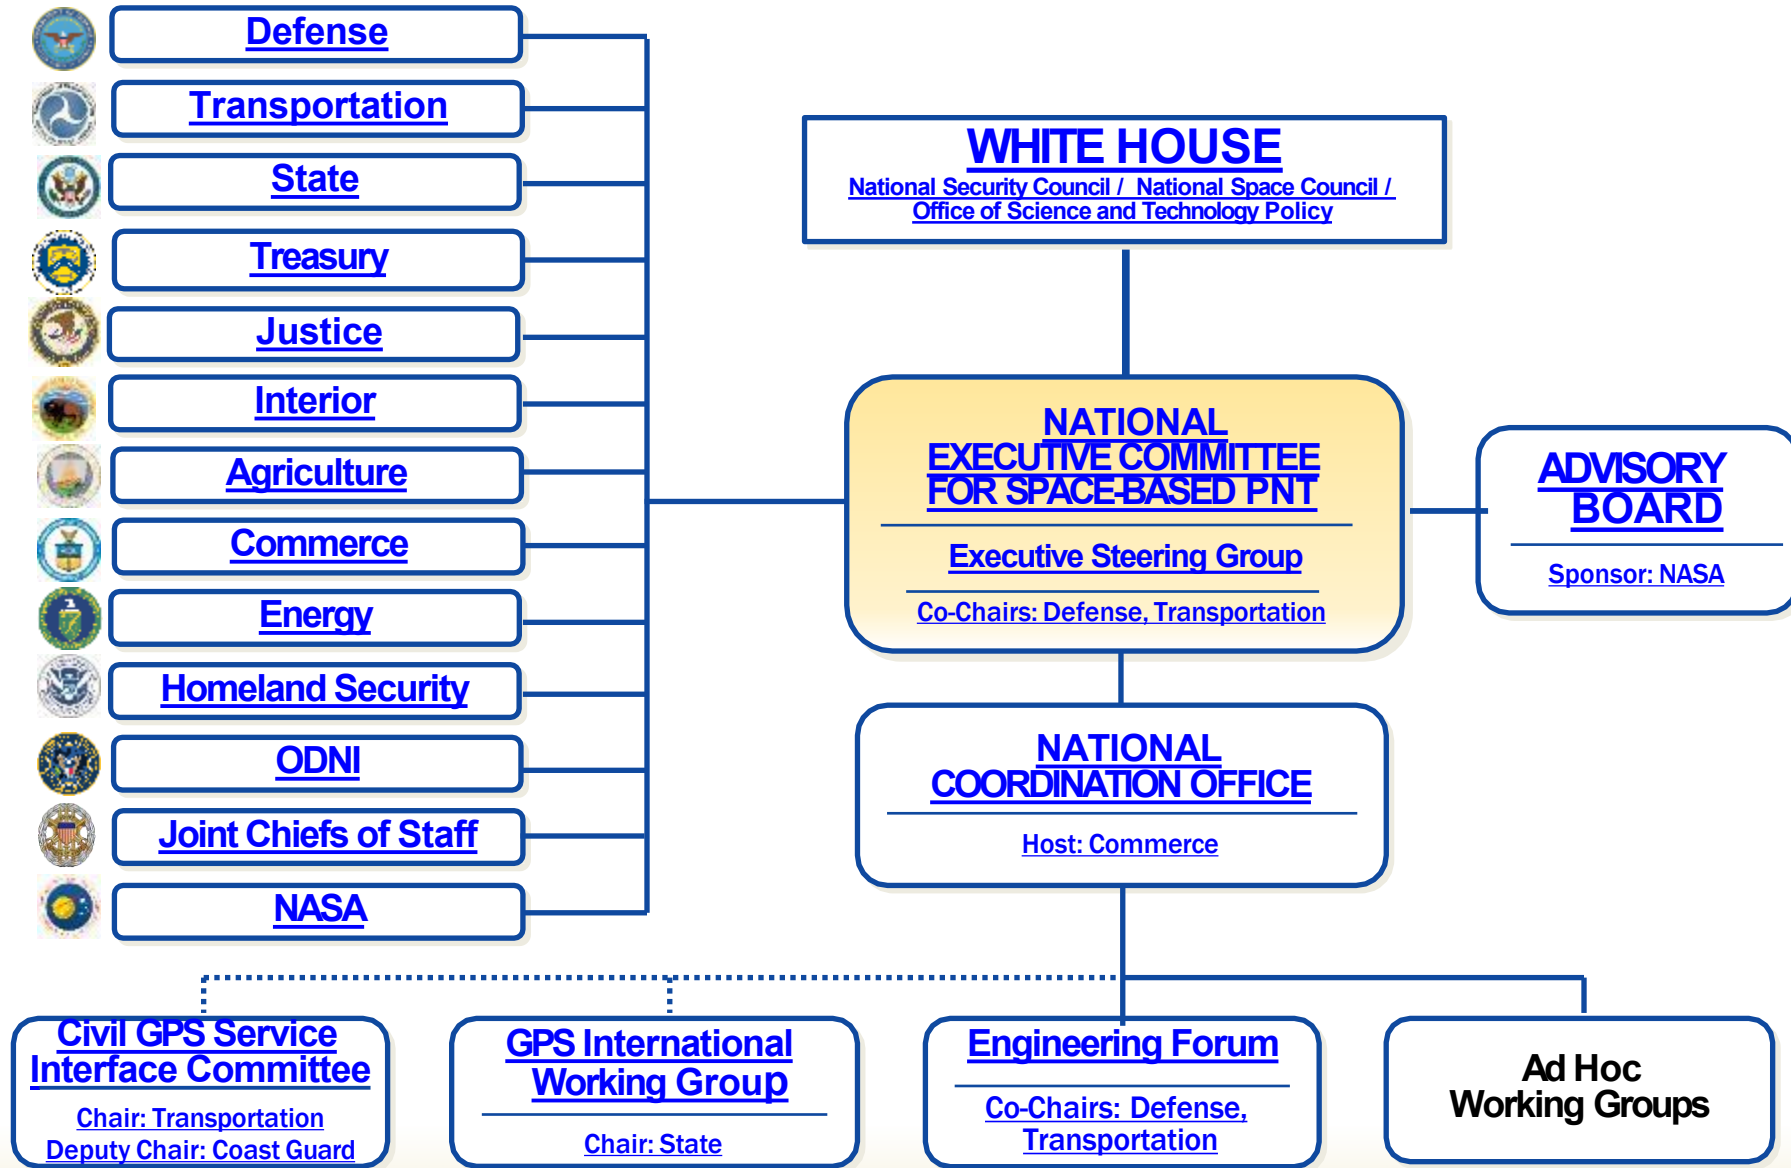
Defense
Transportation
State
Treasury
Justice
Interior
Agriculture
Commerce
Energy
Homeland Security
ODNI
Joint Chiefs of Staff
NASA

WHITE HOUSE
National Security Council / National Space Council / Office of Science and Technology Policy

NATIONAL EXECUTIVE COMMITTEE FOR SPACE-BASED PNT
Executive Steering Group
Co-Chairs: Defense, Transportation

ADVISORY BOARD
Sponsor: NASA

NATIONAL COORDINATION OFFICE
Host: Commerce

Civil GPS Service Interface Committee
Chair: Transportation
Deputy Chair: Coast Guard

GPS International Working Group
Chair: State

Engineering Forum
Co-Chairs: Defense, Transportation

Ad Hoc Working Groups